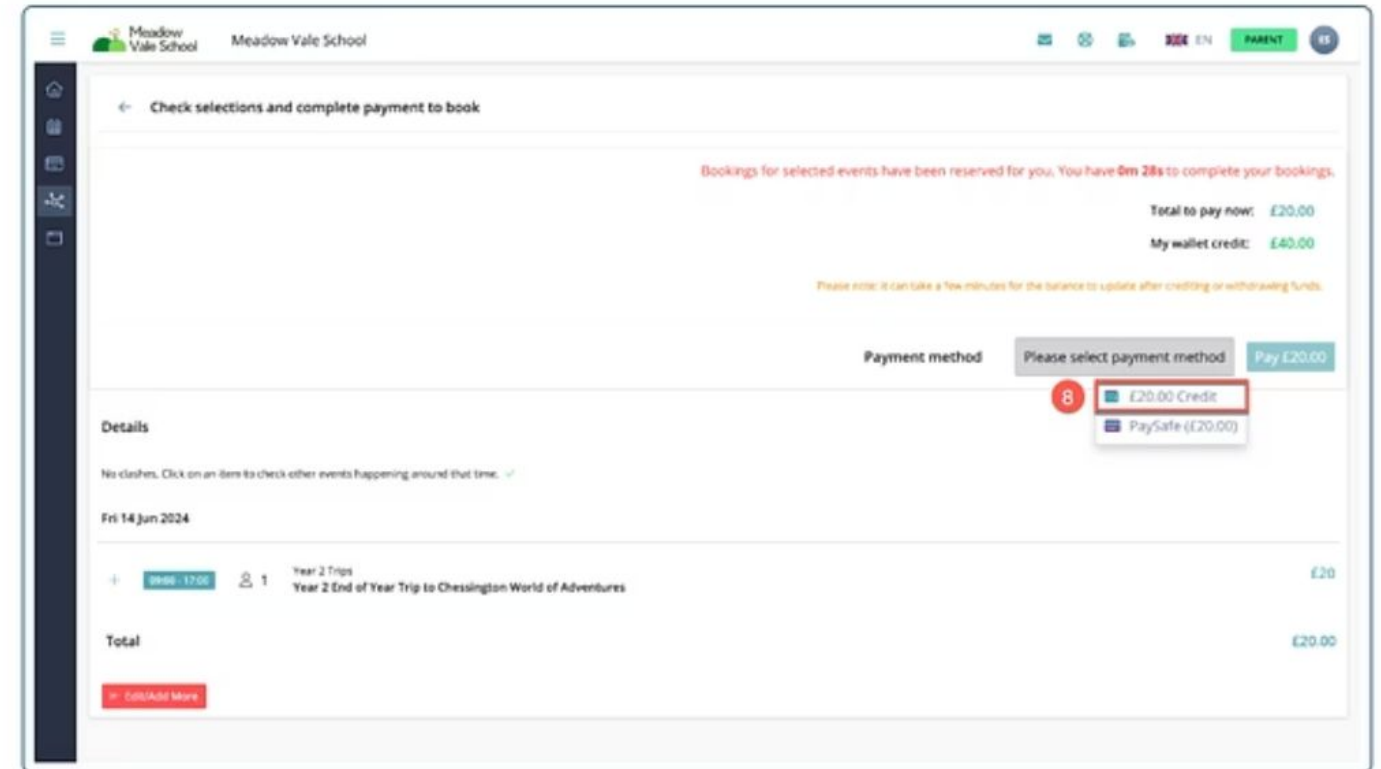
Meadow Vale School Meadow Vale School

EN PARENT ES

← Check selections and complete payment to book

Bookings for selected events have been reserved for you. You have 0m 28s to complete your bookings.

Total to pay now: £20.00

My wallet credit: £40.00

Please note: it can take a few minutes for the balance to update after crediting or withdrawing funds.

Payment method Please select payment method Pay £20.00

8 £20.00 Credit

PaySafe (£20.00)

Details

No clashes. Click on an item to check other events happening around that time. ✓

Fri 14 Jun 2024

+ 09:00 - 17:00 1 Year 2 Trips
Year 2 End of Year Trip to Chessington World of Adventures £20

Total £20.00

← Edit/Add More